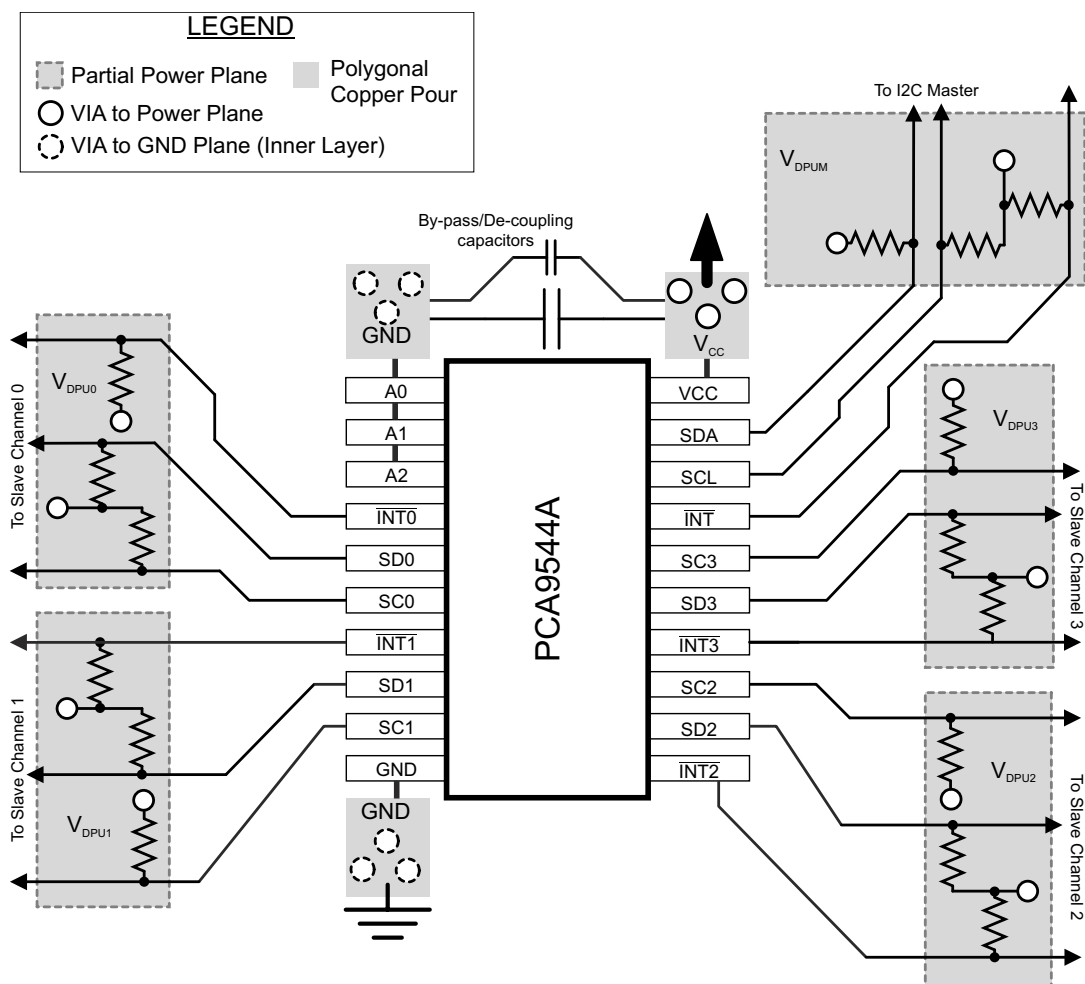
LEGEND
Partial Power Plane
Polygonal Copper Pour
VIA to Power Plane
VIA to GND Plane (Inner Layer)

To I2C Master
$V_{DPUM}$

By-pass/De-coupling capacitors

GND
$V_{CC}$

To Slave Channel 0
$V_{DPU0}$

A0
A1
A2
$\overline{INT0}$
SD0
SC0
$\overline{INT1}$
SD1
SC1
GND

PCA9544A

VCC
SDA
SCL
$\overline{INT}$
SC3
SD3
$\overline{INT3}$
SC2
SD2
$\overline{INT2}$

$V_{DPU3}$
To Slave Channel 3

To Slave Channel 1
$V_{DPU1}$

GND

$V_{DPU2}$
To Slave Channel 2